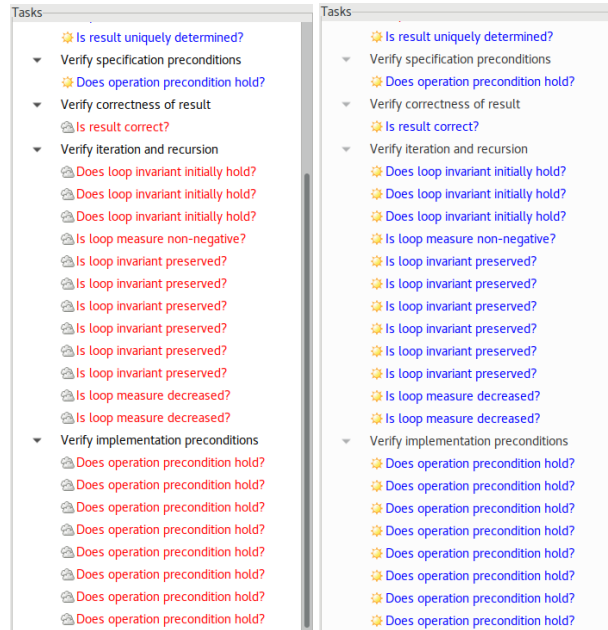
Tasks

Is result uniquely determined?
Verify specification preconditions
Does operation precondition hold?
Verify correctness of result
Is result correct?
Verify iteration and recursion
Does loop invariant initially hold?
Does loop invariant initially hold?
Does loop invariant initially hold?
Is loop measure non-negative?
Is loop invariant preserved?
Is loop invariant preserved?
Is loop invariant preserved?
Is loop invariant preserved?
Is loop invariant preserved?
Is loop invariant preserved?
Is loop measure decreased?
Is loop measure decreased?
Verify implementation preconditions
Does operation precondition hold?
Does operation precondition hold?
Does operation precondition hold?
Does operation precondition hold?
Does operation precondition hold?
Does operation precondition hold?
Does operation precondition hold?
Does operation precondition hold?

Tasks

Is result uniquely determined?
Verify specification preconditions
Does operation precondition hold?
Verify correctness of result
Is result correct?
Verify iteration and recursion
Does loop invariant initially hold?
Does loop invariant initially hold?
Does loop invariant initially hold?
Is loop measure non-negative?
Is loop invariant preserved?
Is loop invariant preserved?
Is loop invariant preserved?
Is loop invariant preserved?
Is loop invariant preserved?
Is loop invariant preserved?
Is loop measure decreased?
Is loop measure decreased?
Verify implementation preconditions
Does operation precondition hold?
Does operation precondition hold?
Does operation precondition hold?
Does operation precondition hold?
Does operation precondition hold?
Does operation precondition hold?
Does operation precondition hold?
Does operation precondition hold?